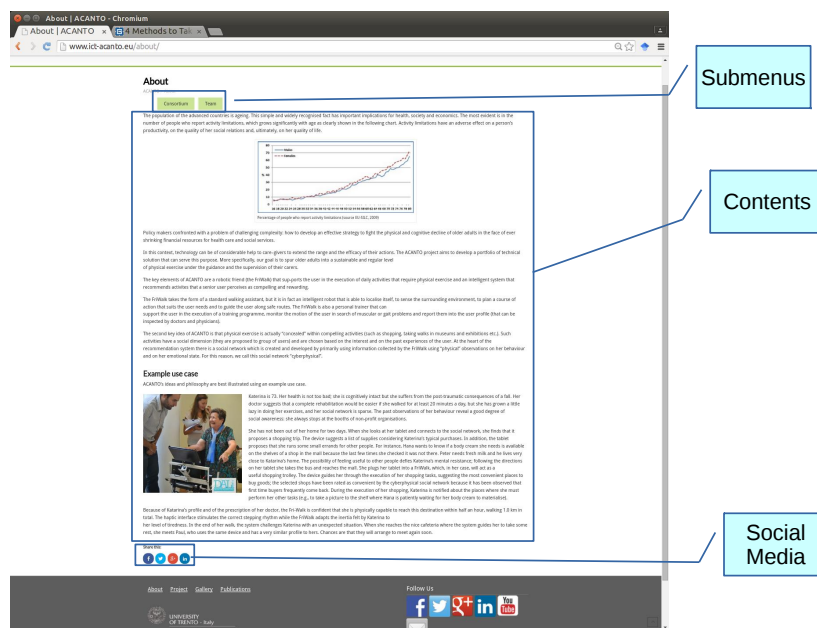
About | ACANTO - Chromium

About | ACANTO ×

4 Methods to Tak ×

www.ict-acanto.eu/about/

About

Consortium

Team

Submenus

Contents

The population of the advanced countries is ageing. This simple and widely recognised fact has important implications for health, society and economics. The most evident is in the number of people who report activity limitations, which grows significantly with age as clearly shown in the following chart. Activity limitations have an adverse effect on a person's productivity, on the quality of her social relations and, ultimately, on her quality of life.

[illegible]

Policy makers confronted with a problem of challenging complexity: how to develop an effective strategy to fight the physical and cognitive decline of older adults in the face of ever shrinking financial resources for health care and social services.

In this context, technology can be of considerable help to care-givers to extend the range and the efficacy of their actions. The ACANTO project aims to develop a portfolio of technical solution that can serve this purpose. More specifically, our goal is to spur older adults into a sustainable and regular level of physical exercise under the guidance and the supervision of their carers.

The key elements of ACANTO are a robotic friend (the FriWalk) that sup-ports the user in the execution of daily activities that require physical exercise and an intelligent system that recommends activities that a senior user perceives as compelling and rewarding.

The FriWalk takes the form of a standard walking assistant, but it is in fact an intelligent robot that is able to localise itself, to sense the surrounding environment, to plan a course of action that suits the users needs and to guide the user along safe routes. The FriWalk is also a personal trainer that can support the user in the execution of a training programme, monitor the motion of the user in search of muscular or gait problems and report them into the user profile (that can be inspected by doctors and physicians).

The second key idea of ACANTO is that physical exercise is actually "concealed" within compelling activities (such as shopping, taking walks in museums and exhibitions etc). Such activities have a social dimension (they are proposed to group of users) and are chosen based on the interest and on the past experiences of the user. At the heart of the recommendation system there is a social network which is created and developed by primarily using information collected by the FriWalk using "physical" observations on her behaviour and on her emotional state. For this reason, we call this social network "cyberphysical".

Example use case

ACANTO's ideas and philosophy are best illustrated using an example use case.

Katerina is 73. Her health is not too bad; she is cognitively intact but she suffers from the post-traumatic consequences of a fall. Her doctor suggests that a complete rehabilitation would be easier if she walked for at least 20 minutes a day, but she has grown a little lazy in doing her exercises, and her social network is sparse. The past observations of her behaviour reveal a good degree of social awareness: she always stops at the booths of non-profit organizations.

She has not been out of her home for two days. When she looks at her tablet and connects to the social network, she finds that it proposes a shopping trip. The device suggests a list of suppliers considering Katerina's typical purchases. In addition, the tablet proposes that she runs some small errands for other people. For instance, Hana wants to know if a body cream she needs is available on the shelves of a shop in the mall because the last few times she checked it was not there. Peter needs fresh milk and he lives very close to Katerina's home. The possibility of finding useful to other people defies Katerina's mental resistance; following the directions on her tablet she takes the bus and reaches the mall. The plugs her tablet into a FriWalk, which, in her case, will act as a useful shopping trolley. The device guides her through the execution of her shopping tasks, suggesting the most convenient places to buy goods; the selected shops have been rated as convenient by the cyberphysical social network because it has been observed that first time buyers frequently come back. During the execution of her shopping, Katerina is notified about the places where she must perform her other tasks (e.g., to take a picture to the shelf where Hana is patiently waiting for her body cream to materialise).

Because of Katarina's profile and of the prescription of her doctor, the Fri-Walk is confident that she is physically capable to reach the destination within half an hour, walking 1.8 km in total. The haptic interface stimulates the correct stepping rhythm while the FriWalk adapts the inertia felt by Katerina to her level of tiredness. In the end of her walk, the system challenges Katerina with an unexpected situation. When she reaches the nice cafeteria where the system guides her to take some rest, she meets Paul, who uses the same device and has a very similar profile to hers. Chances are that they will arrange to meet again soon.

Share this

Social Media

About Project Gallery Publications

UNIVERSITY OF TRENTO - Italy

Follow Us